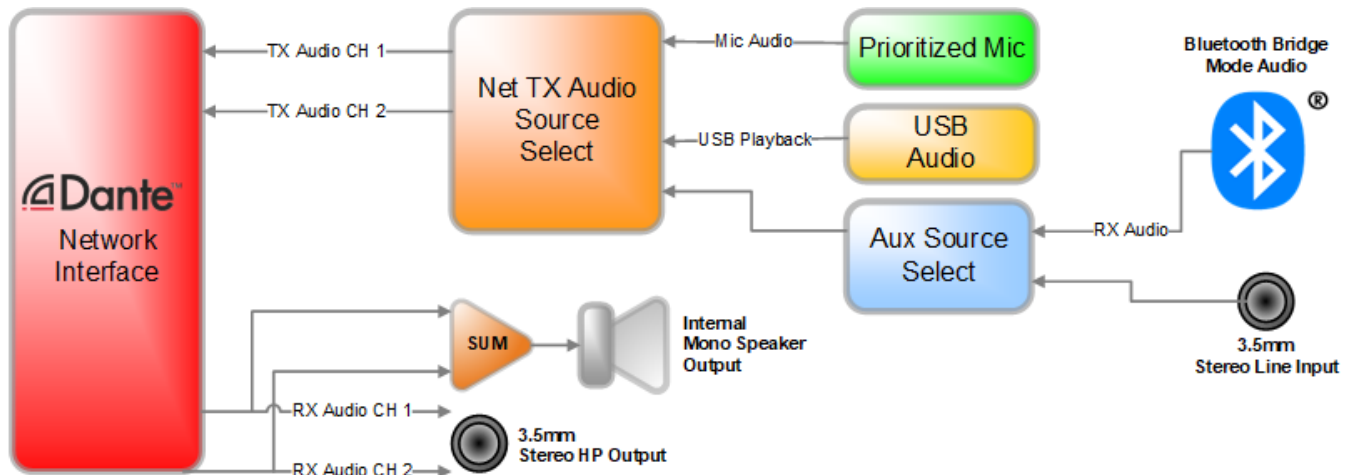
Dante™
Network Interface

TX Audio CH 1
TX Audio CH 2

Net TX Audio Source Select

Mic Audio
Prioritized Mic

USB Playback
USB Audio

Bluetooth Bridge Mode Audio
®

RX Audio
Aux Source Select

3.5mm Stereo Line Input

SUM

Internal Mono Speaker Output

RX Audio CH 1
RX Audio CH 2

3.5mm Stereo HP Output